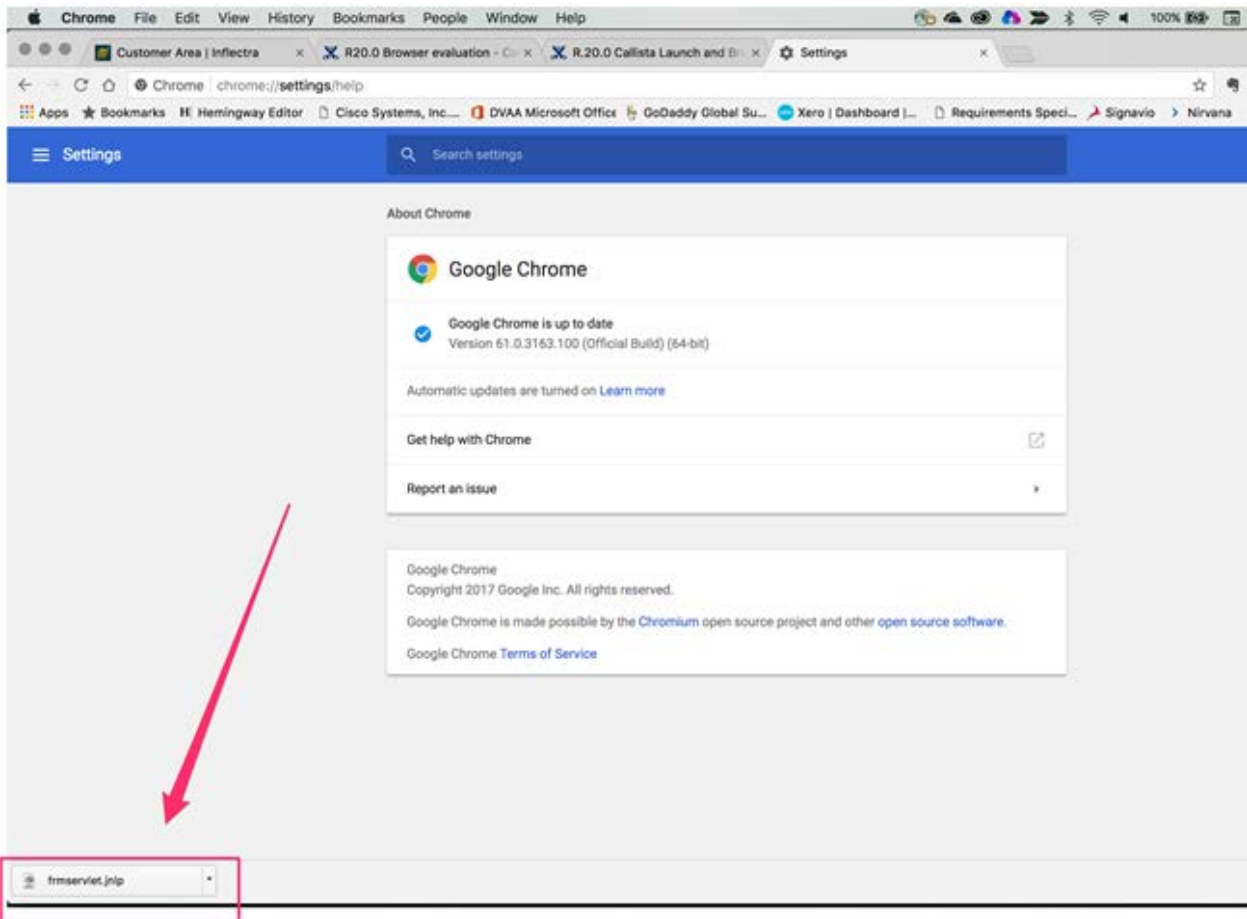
Chrome File Edit View History Bookmarks People Window Help

100%

Customer Area | Inflectra ×
R20.0 Browser evaluation - C ×
R.20.0 Callista Launch and Br ×
Settings ×

Chrome chrome://settings/help

Apps Bookmarks Hemingway Editor Cisco Systems, Inc.... DVAA Microsoft Office GoDaddy Global Su... Xero | Dashboard |... Requirements Speci... Signavio Nirvana

Settings

Search settings

About Chrome

Google Chrome

Google Chrome is up to date
Version 61.0.3163.100 (Official Build) (64-bit)

Automatic updates are turned on Learn more

Get help with Chrome

Report an issue

Google Chrome
Copyright 2017 Google Inc. All rights reserved.

Google Chrome is made possible by the Chromium open source project and other open source software.

Google Chrome Terms of Service

frmservlet.jnlp